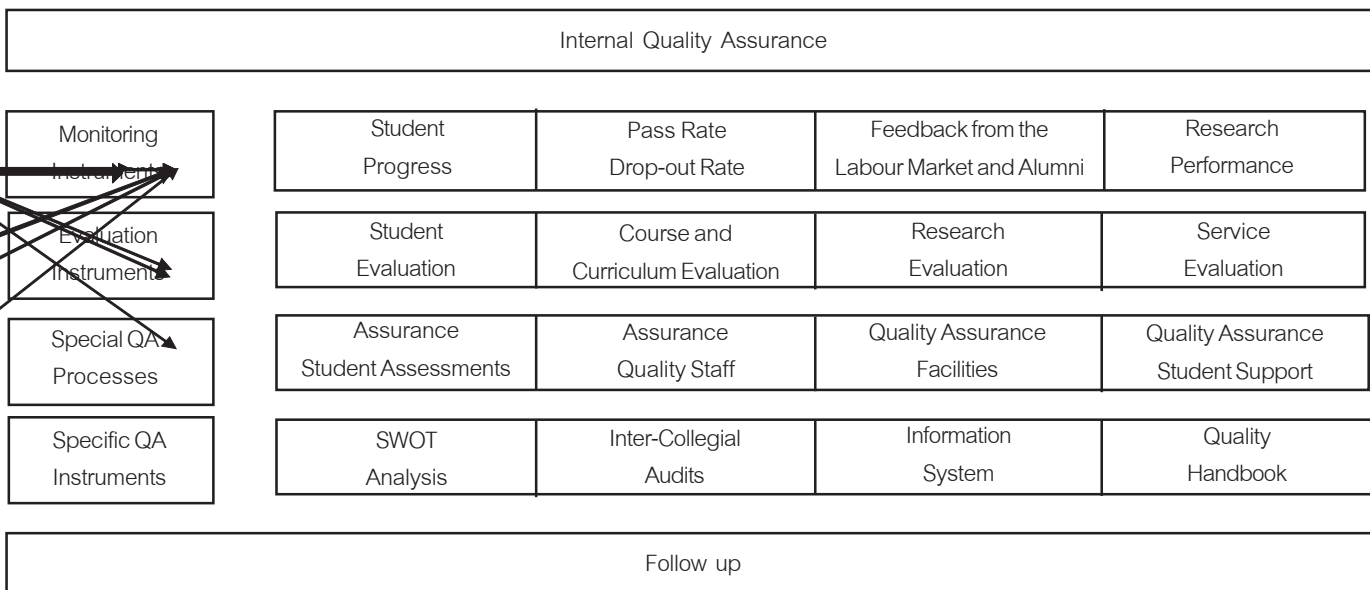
Internal Quality Assurance

Monitoring Instruments

Evaluation Instruments

Special QA Processes

Specific QA Instruments

| Student Progress | Pass Rate Drop-out Rate | Feedback from the Labour Market and Alumni | Research Performance |
|---|---|---|---|
| Student Evaluation | Course and Curriculum Evaluation | Research Evaluation | Service Evaluation |
| Assurance Student Assessments | Assurance Quality Staff | Quality Assurance Facilities | Quality Assurance Student Support |
| SWOT Analysis | Inter-Collegial Audits | Information System | Quality Handbook |

Follow up